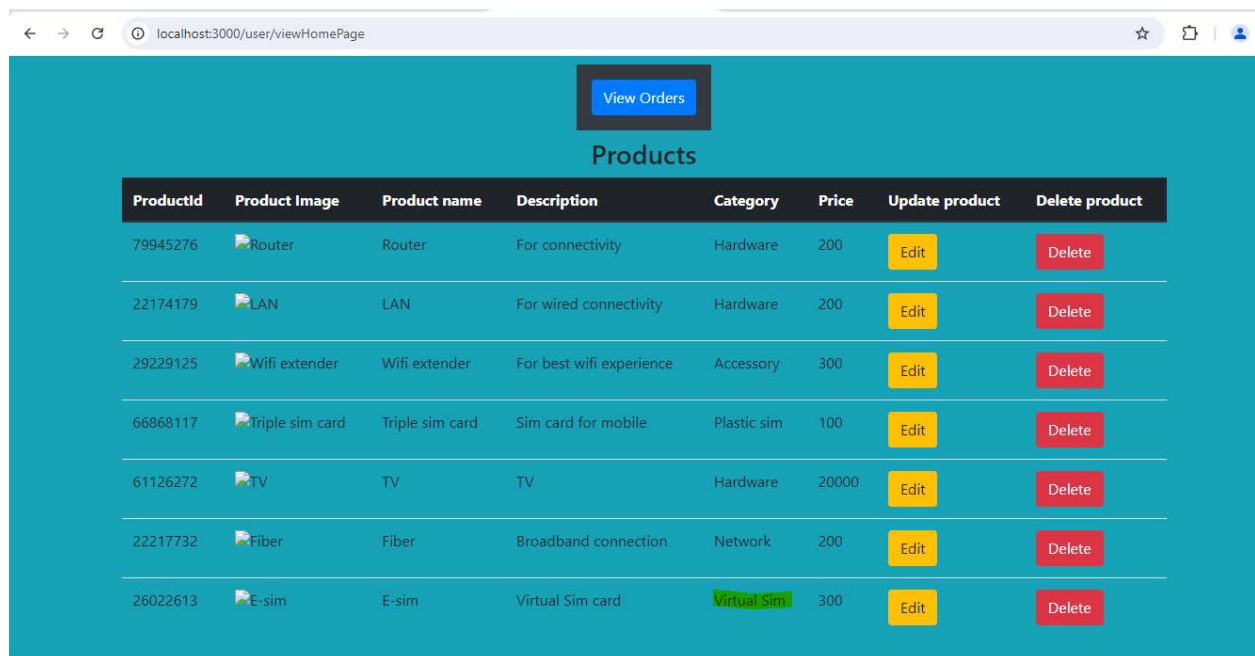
localhost:3000/user/viewHomePage

View Orders

Products

| ProductId | Product Image | Product name | Description | Category | Price | Update product | Delete product |
|---|---|---|---|---|---|---|---|
| 79945276 | Router | Router | For connectivity | Hardware | 200 | Edit | Delete |
| 22174179 | LAN | LAN | For wired connectivity | Hardware | 200 | Edit | Delete |
| 29229125 | Wifi extender | Wifi extender | For best wifi experience | Accessory | 300 | Edit | Delete |
| 66868117 | Triple sim card | Triple sim card | Sim card for mobile | Plastic sim | 100 | Edit | Delete |
| 61126272 | TV | TV | TV | Hardware | 20000 | Edit | Delete |
| 22217732 | Fiber | Fiber | Broadband connection | Network | 200 | Edit | Delete |
| 26022613 | E-sim | E-sim | Virtual Sim card | Virtual Sim | 300 | Edit | Delete |